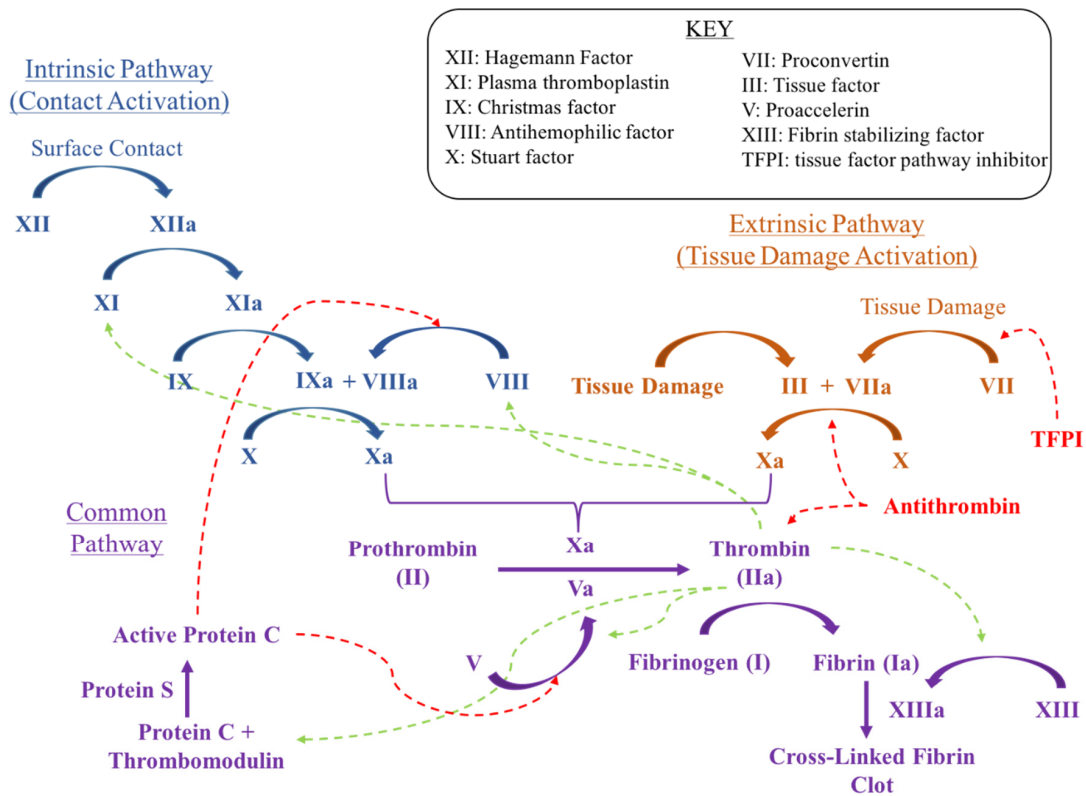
KEY

XII: Hagemann Factor
XI: Plasma thromboplastin
IX: Christmas factor
VIII: Antihemophilic factor
X: Stuart factor

VII: Proconvertin
III: Tissue factor
V: Proaccelerin
XIII: Fibrin stabilizing factor
TFPI: tissue factor pathway inhibitor

Intrinsic Pathway
(Contact Activation)

Surface Contact

XII XIIa

XI XIa

IX IXa + VIIIa VIII

X Xa

Extrinsic Pathway
(Tissue Damage Activation)

Tissue Damage

Tissue Damage III + VIIa VII

Xa X

TFPI

Antithrombin

Common
Pathway

Prothrombin
(II)

Xa

Va

Thrombin
(IIa)

Active Protein C

V

Fibrinogen (I) Fibrin (Ia)

Protein S

Protein C +
Thrombomodulin

XIIIa XIII

Cross-Linked Fibrin
Clot